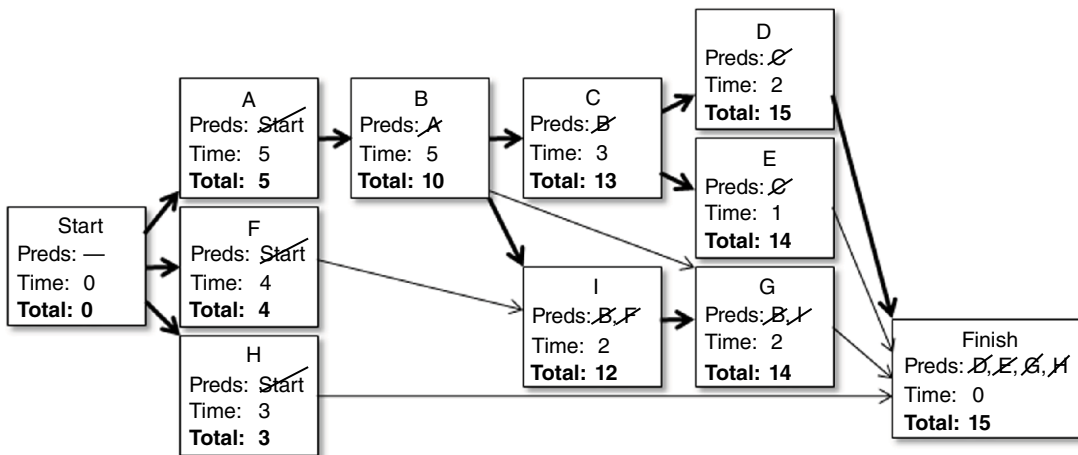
Start
Preds: —
Time: 0
Total: 0

A
Preds: Start
Time: 5
Total: 5

F
Preds: Start
Time: 4
Total: 4

H
Preds: Start
Time: 3
Total: 3

B
Preds: A
Time: 5
Total: 10

C
Preds: B
Time: 3
Total: 13

I
Preds: B, F
Time: 2
Total: 12

D
Preds: C
Time: 2
Total: 15

E
Preds: C
Time: 1
Total: 14

G
Preds: B, I
Time: 2
Total: 14

Finish
Preds: D, E, G, H
Time: 0
Total: 15